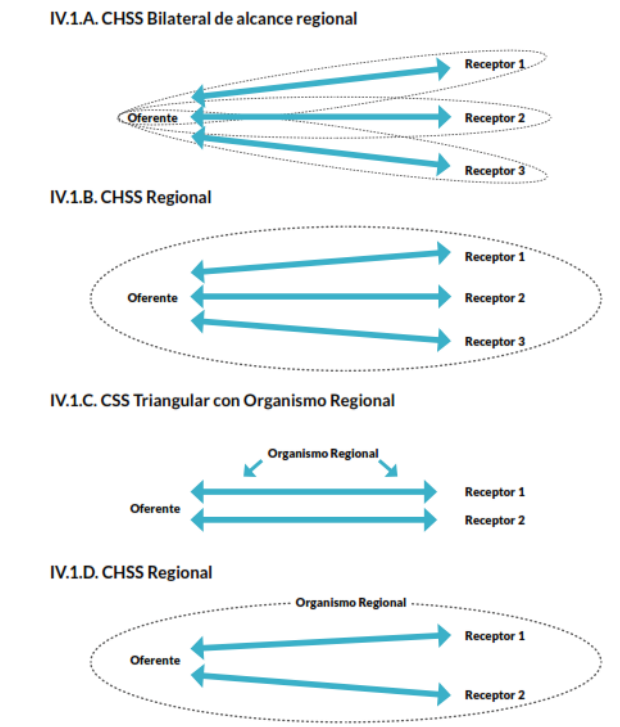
IV.1.A. CHSS Bilateral de alcance regional

Receptor 1
Oferente
Receptor 2
Receptor 3

IV.1.B. CHSS Regional

Receptor 1
Oferente
Receptor 2
Receptor 3

IV.1.C. CSS Triangular con Organismo Regional

Organismo Regional
Oferente
Receptor 1
Receptor 2

IV.1.D. CHSS Regional

Organismo Regional
Receptor 1
Oferente
Receptor 2